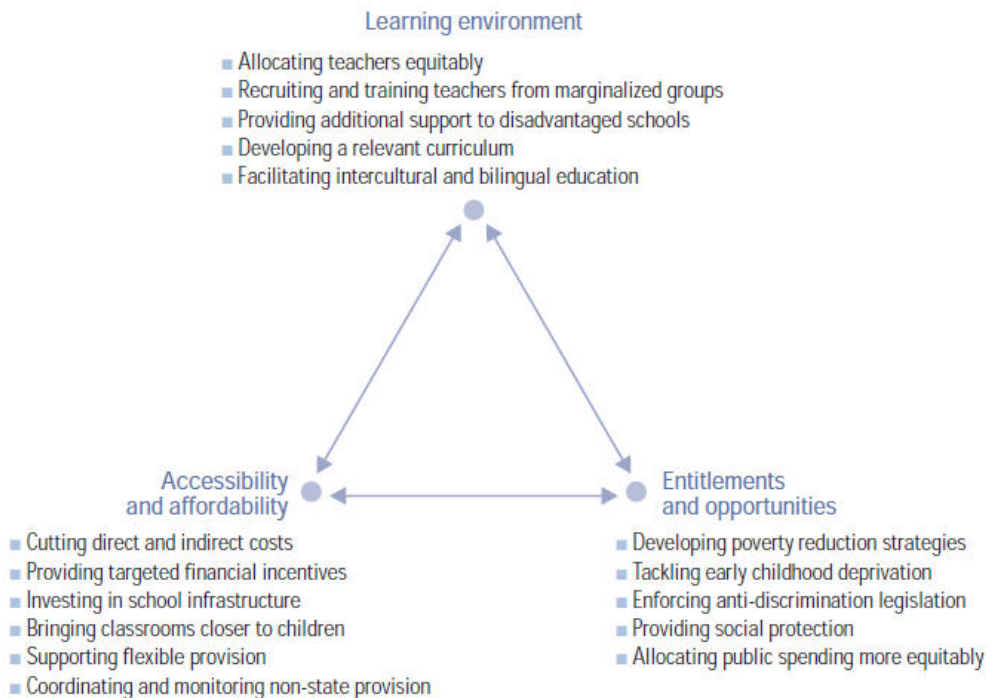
Learning environment

- Allocating teachers equitably
- Recruiting and training teachers from marginalized groups
- Providing additional support to disadvantaged schools
- Developing a relevant curriculum
- Facilitating intercultural and bilingual education

Accessibility and affordability

- Cutting direct and indirect costs
- Providing targeted financial incentives
- Investing in school infrastructure
- Bringing classrooms closer to children
- Supporting flexible provision
- Coordinating and monitoring non-state provision

Entitlements and opportunities

- Developing poverty reduction strategies
- Tackling early childhood deprivation
- Enforcing anti-discrimination legislation
- Providing social protection
- Allocating public spending more equitably